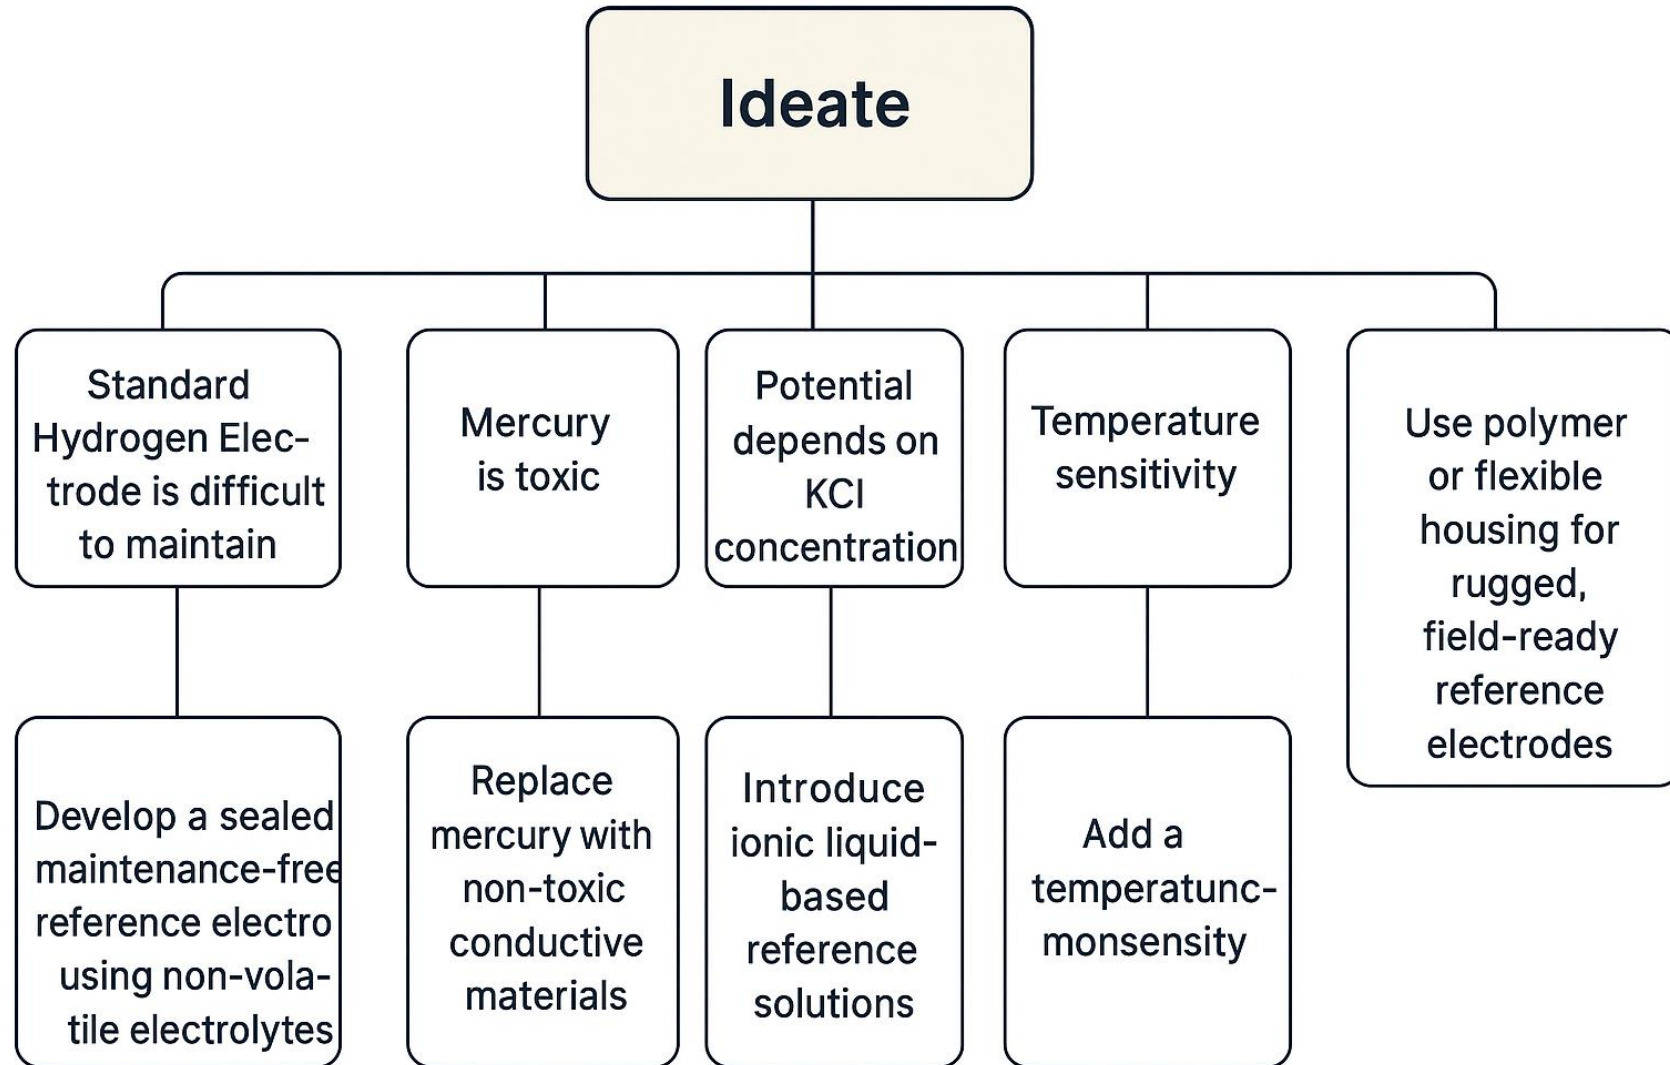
Ideate

Standard Hydrogen Electrode is difficult to maintain

Mercury is toxic

Potential depends on KCl concentration

Temperature sensitivity

Use polymer or flexible housing for rugged, field-ready reference electrodes

Develop a sealed maintenance-free reference electro using non-volatile electrolytes

Replace mercury with non-toxic conductive materials

Introduce ionic liquid-based reference solutions

Add a temperatunc-monsensity